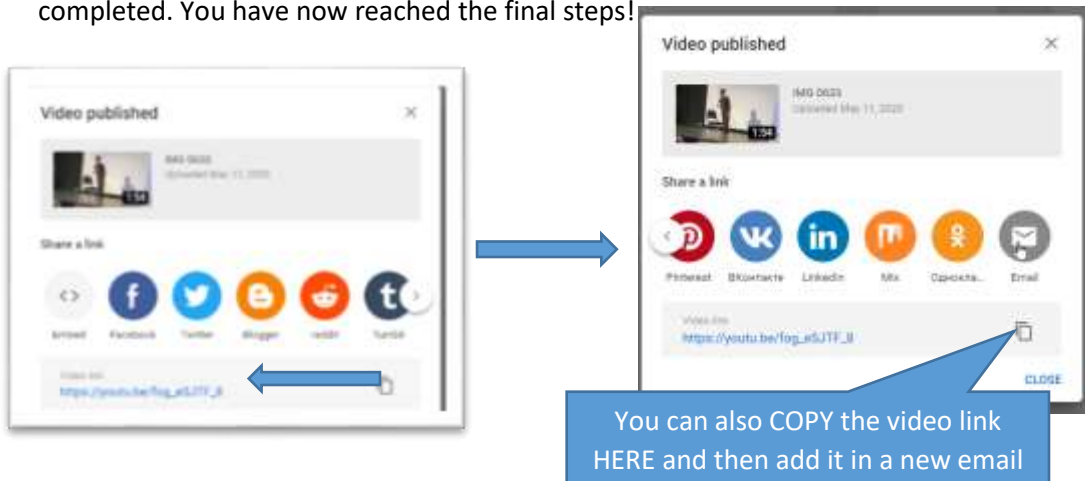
completed. You have now reached the final steps!

Video published

IMG 0633
Uploaded May 11, 2020

1:54

Share a link

Embed Facebook Twitter Blogger reddit Tumblr

Video link
https://youtu.be/fog_a5JTF_8

Video published

IMG 0633
Uploaded May 11, 2020

1:54

Share a link

Pinterest ВКонтакте LinkedIn Mix Однокла... Email

Video link
https://youtu.be/fog_a5JTF_8

CLOSE

You can also COPY the video link HERE and then add it in a new email